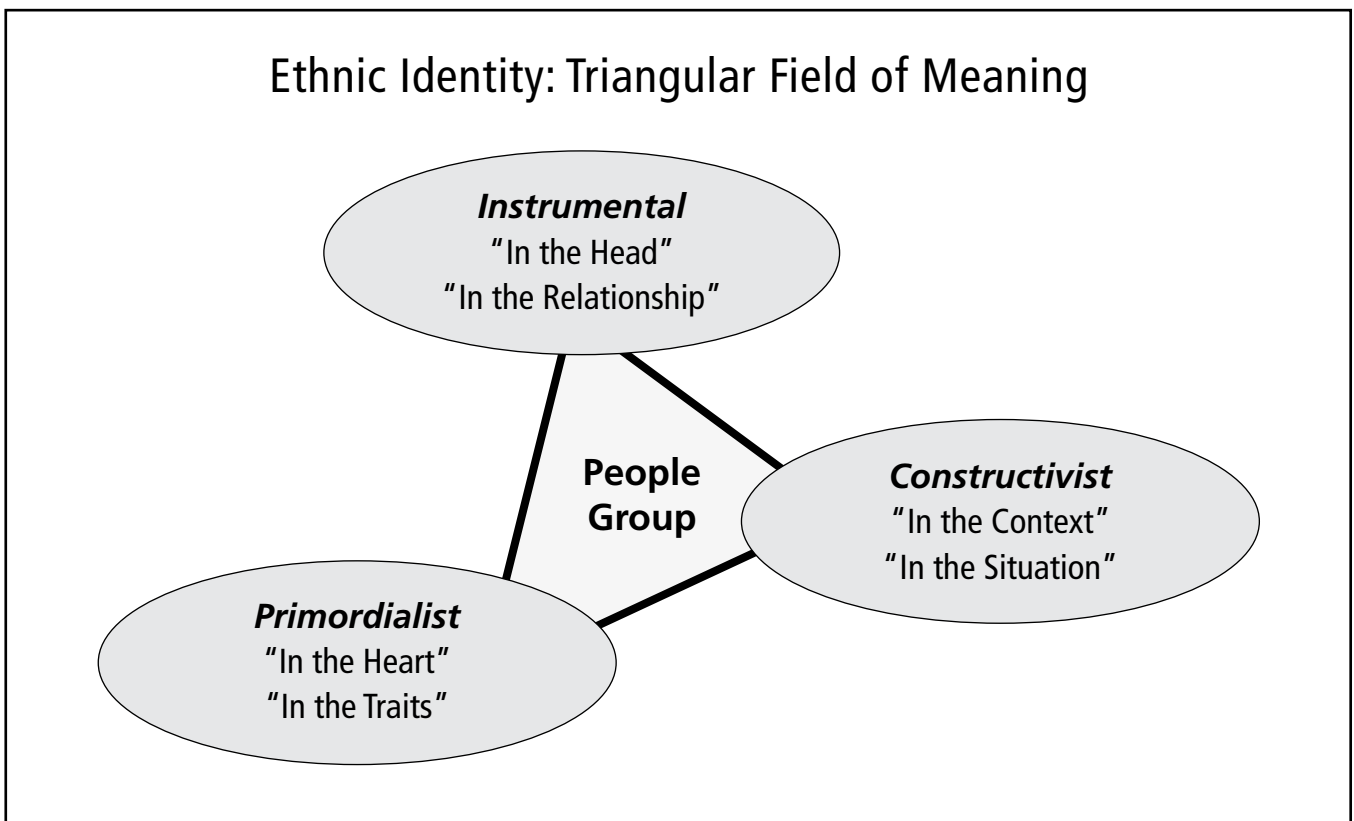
Ethnic Identity: Triangular Field of Meaning

*Instrumental*
"In the Head"
"In the Relationship"

People Group

*Constructivist*
"In the Context"
"In the Situation"

*Primordialist*
"In the Heart"
"In the Traits"